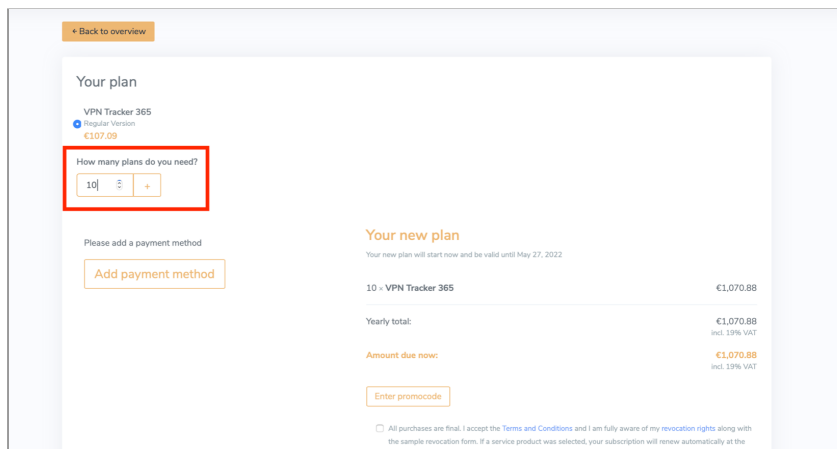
← Back to overview

Your plan

VPN Tracker 365
Regular Version
€107.09

How many plans do you need?

10

+

Please add a payment method

Add payment method

Your new plan

Your new plan will start now and be valid until May 27, 2022

10 × VPN Tracker 365 €1,070.88

Yearly total: €1,070.88
incl. 19% VAT

Amount due now: €1,070.88
incl. 19% VAT

Enter promocode

All purchases are final. I accept the Terms and Conditions and I am fully aware of my revocation rights along with the sample revocation form. If a service product was selected, your subscription will renew automatically at the